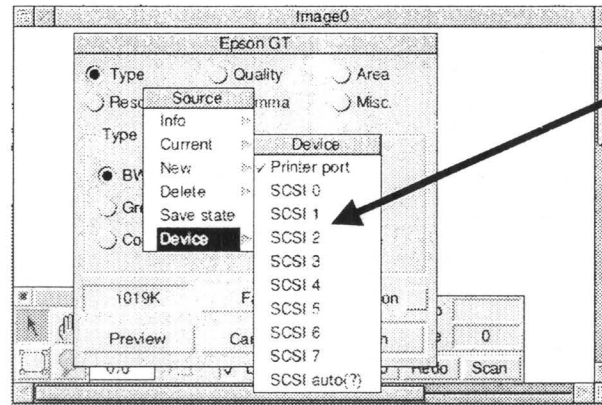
Image0

Epson GT

Type
Quality
Area
Reso
Source
mma
Misc.

Info
Current
New
Delete
Save state
Device

Type
BW
Gre
Co

Device
✓ Printer port
SCSI 0
SCSI 1
SCSI 2
SCSI 3
SCSI 4
SCSI 5
SCSI 6
SCSI 7
SCSI auto(?)

1019K
Fa
ion
Preview
Ca
n
0
Redo
Scan